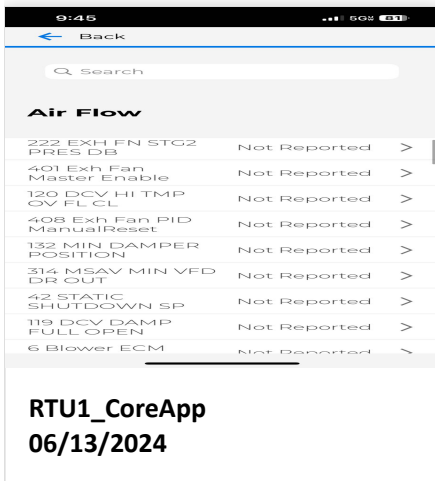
9:45 5G 81

Back

Search

Air Flow

| | | |
|---|---|---|
| 222 EXH FN STG2 PRES DB | Not Reported | > |
| 401 Exh Fan Master Enable | Not Reported | > |
| 120 DCV HI TMP OV FL CL | Not Reported | > |
| 408 Exh Fan PID ManualReset | Not Reported | > |
| 132 MIN DAMPER POSITION | Not Reported | > |
| 314 MSAV MIN VFD DR OUT | Not Reported | > |
| 42 STATIC SHUTDOWN SP | Not Reported | > |
| 119 DCV DAMP FULL OPEN | Not Reported | > |
| 6 Blower ECM | Not Reported | > |

RTU1_CoreApp
06/13/2024